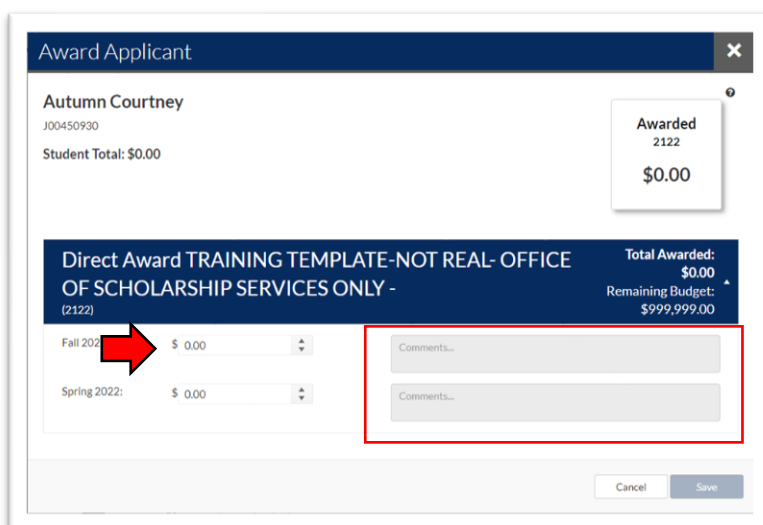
Award Applicant

✕

Autumn Courtney
J00450930

Student Total: $0.00

Awarded
2122
$0.00

Direct Award TRAINING TEMPLATE-NOT REAL- OFFICE OF SCHOLARSHIP SERVICES ONLY -
(2122)

Total Awarded: $0.00
Remaining Budget: $999,999.00

Fall 202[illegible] $ 0.00
Comments...

Spring 2022: $ 0.00
Comments...

Cancel
Save